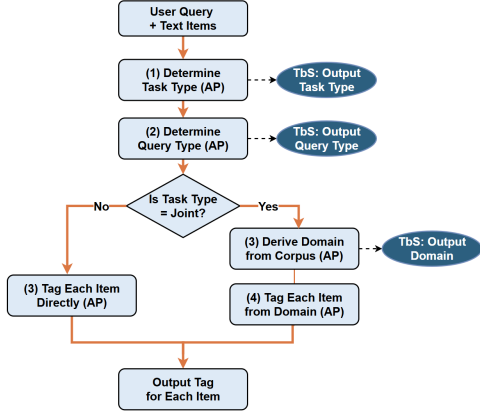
User Query
+ Text Items

(1) Determine
Task Type (AP)

TbS: Output
Task Type

(2) Determine
Query Type (AP)

TbS: Output
Query Type

Is Task Type
= Joint?

No

Yes

(3) Derive Domain
from Corpus (AP)

TbS: Output
Domain

(3) Tag Each Item
Directly (AP)

(4) Tag Each Item
from Domain (AP)

Output Tag
for Each Item